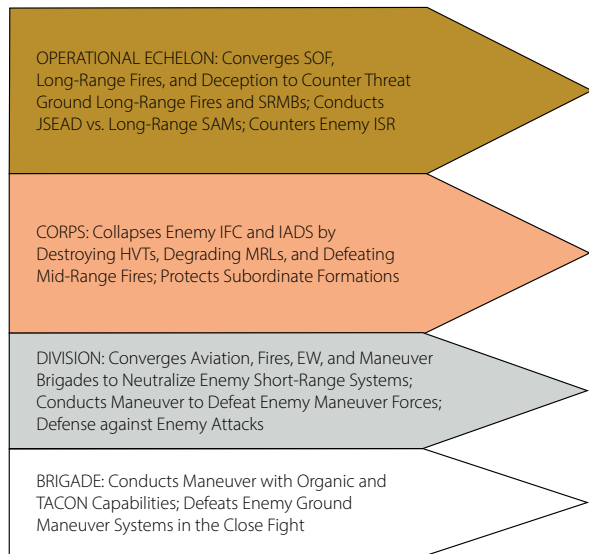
OPERATIONAL ECHELON: Converges SOF, Long-Range Fires, and Deception to Counter Threat Ground Long-Range Fires and SRMBs; Conducts JSEAD vs. Long-Range SAMs; Counters Enemy ISR

CORPS: Collapses Enemy IFC and IADS by Destroying HVTs, Degrading MRLs, and Defeating Mid-Range Fires; Protects Subordinate Formations

DIVISION: Converges Aviation, Fires, EW, and Maneuver Brigades to Neutralize Enemy Short-Range Systems; Conducts Maneuver to Defeat Enemy Maneuver Forces; Defense against Enemy Attacks

BRIGADE: Conducts Maneuver with Organic and TACON Capabilities; Defeats Enemy Ground Maneuver Systems in the Close Fight